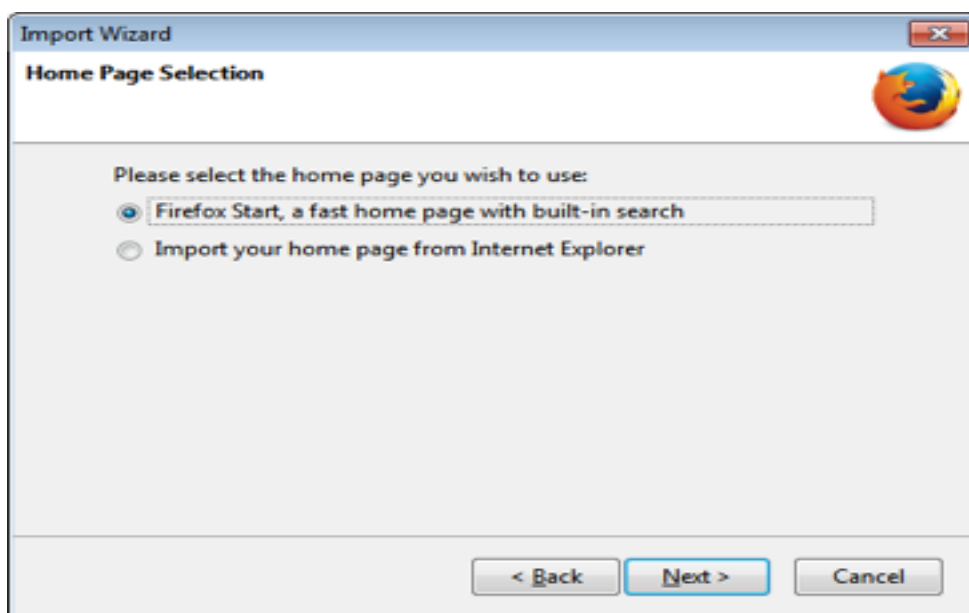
Import Wizard

Home Page Selection

Please select the home page you wish to use:

Firefox Start, a fast home page with built-in search

Import your home page from Internet Explorer

< Back

Next >

Cancel